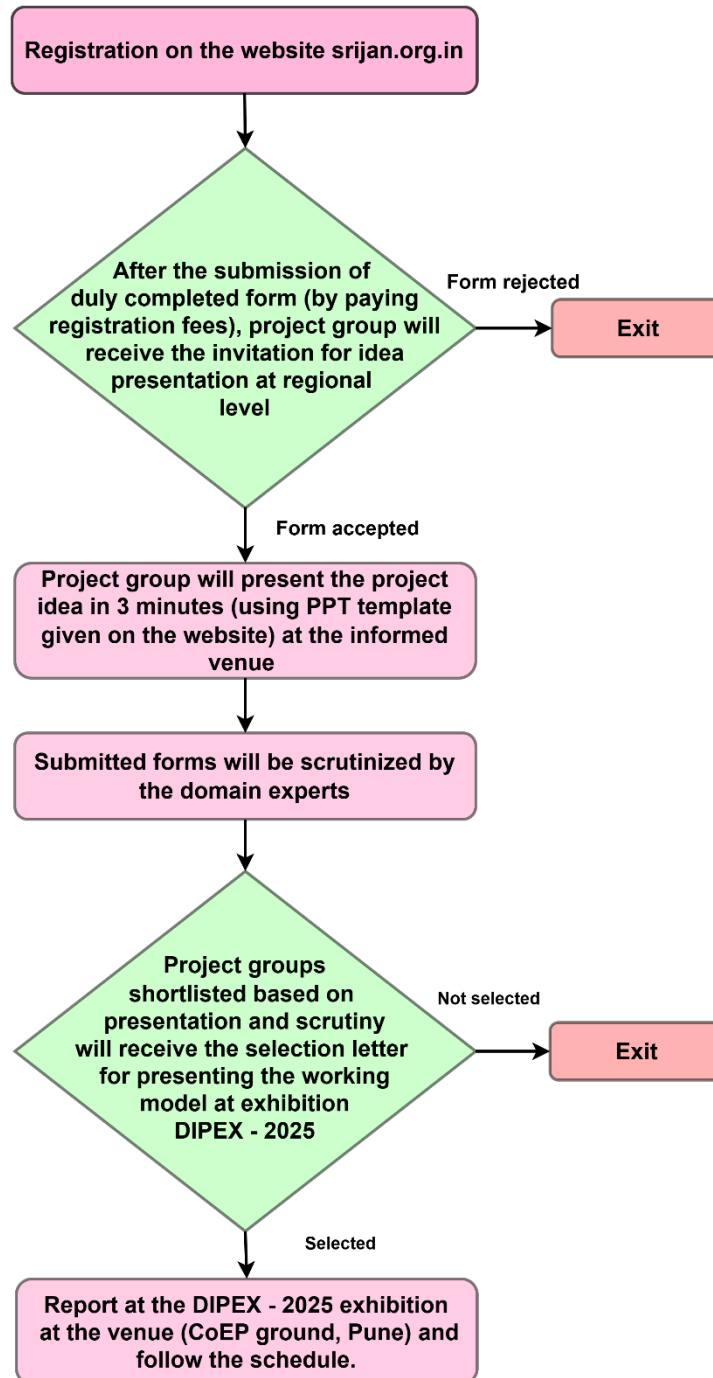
Registration on the website srijan.org.in

After the submission of duly completed form (by paying registration fees), project group will receive the invitation for idea presentation at regional level

Form rejected

Exit

Form accepted

Project group will present the project idea in 3 minutes (using PPT template given on the website) at the informed venue

Submitted forms will be scrutinized by the domain experts

Project groups shortlisted based on presentation and scrutiny will receive the selection letter for presenting the working model at exhibition DIPEX - 2025

Not selected

Exit

Selected

Report at the DIPEX - 2025 exhibition at the venue (CoEP ground, Pune) and follow the schedule.